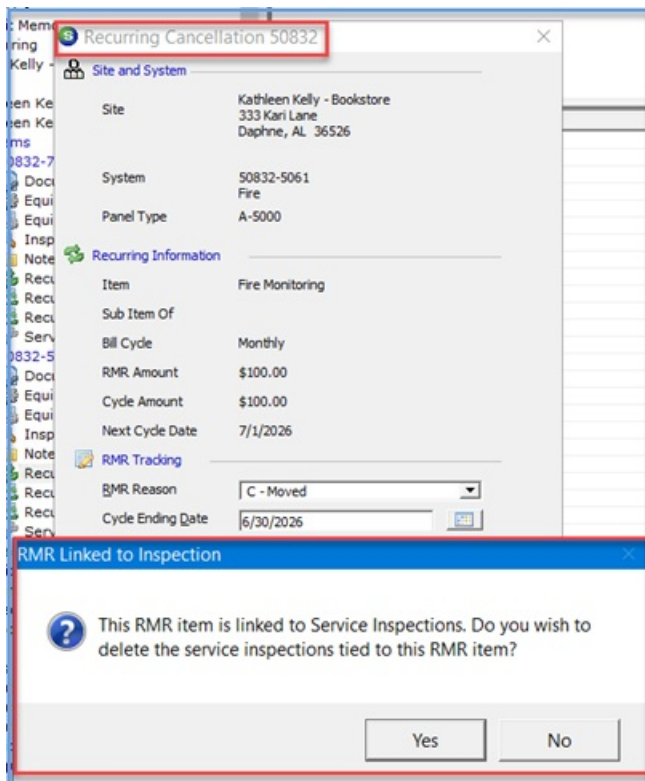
: Mem
ring
Kelly -
en Ke
en Ke
ms
0832-7
Docu
Equi
Equi
Insp
Note
Recu
Recu
Recu
Serv
0832-5
Docu
Equi
Equi
Insp
Note
Recu
Recu
Recu
Serv

Recurring Cancellation 50832

Site and System

Site Kathleen Kelly - Bookstore
333 Kari Lane
Daphne, AL 36526

System 50832-5061
Fire

Panel Type A-5000

Recurring Information

Item Fire Monitoring

Sub Item Of

Bill Cycle Monthly

RMR Amount $100.00

Cycle Amount $100.00

Next Cycle Date 7/1/2026

RMR Tracking

RMR Reason C - Moved

Cycle Ending Date 6/30/2026

RMR Linked to Inspection

This RMR item is linked to Service Inspections. Do you wish to delete the service inspections tied to this RMR item?

Yes No